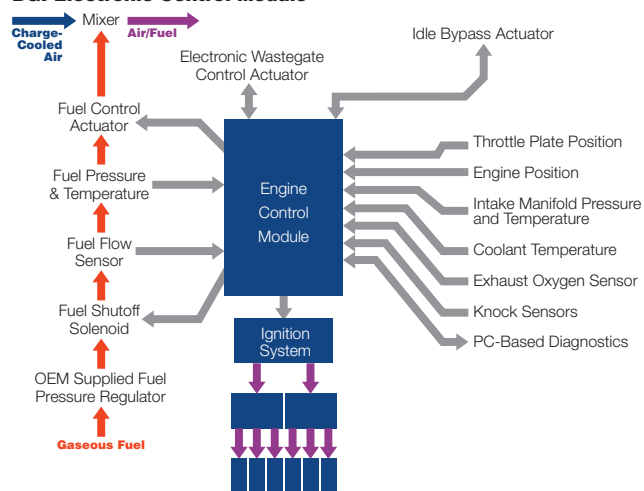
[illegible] Electronic Control Module

Charge-Cooled Air

Mixer

Air/Fuel

Fuel Control Actuator

Fuel Pressure & Temperature

Fuel Flow Sensor

Fuel Shutoff Solenoid

OEM Supplied Fuel Pressure Regulator

Gaseous Fuel

Electronic Wastegate Control Actuator

Idle Bypass Actuator

Engine Control Module

Ignition System

Throttle Plate Position

Engine Position

Intake Manifold Pressure and Temperature

Coolant Temperature

Exhaust Oxygen Sensor

Knock Sensors

PC-Based Diagnostics